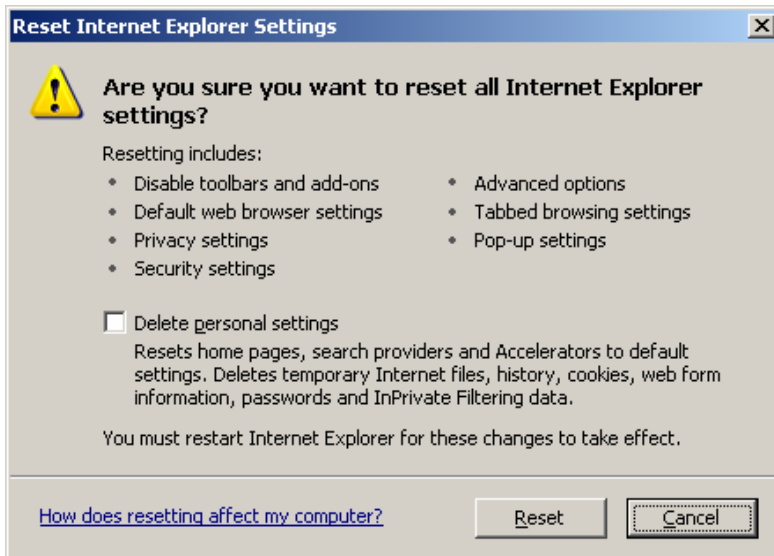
Reset Internet Explorer Settings

Are you sure you want to reset all Internet Explorer settings?

Resetting includes:

- Disable toolbars and add-ons
- Default web browser settings
- Privacy settings
- Security settings

- Advanced options
- Tabbed browsing settings
- Pop-up settings

Delete personal settings

Resets home pages, search providers and Accelerators to default settings. Deletes temporary Internet files, history, cookies, web form information, passwords and InPrivate Filtering data.

You must restart Internet Explorer for these changes to take effect.

How does resetting affect my computer?

Reset

Cancel